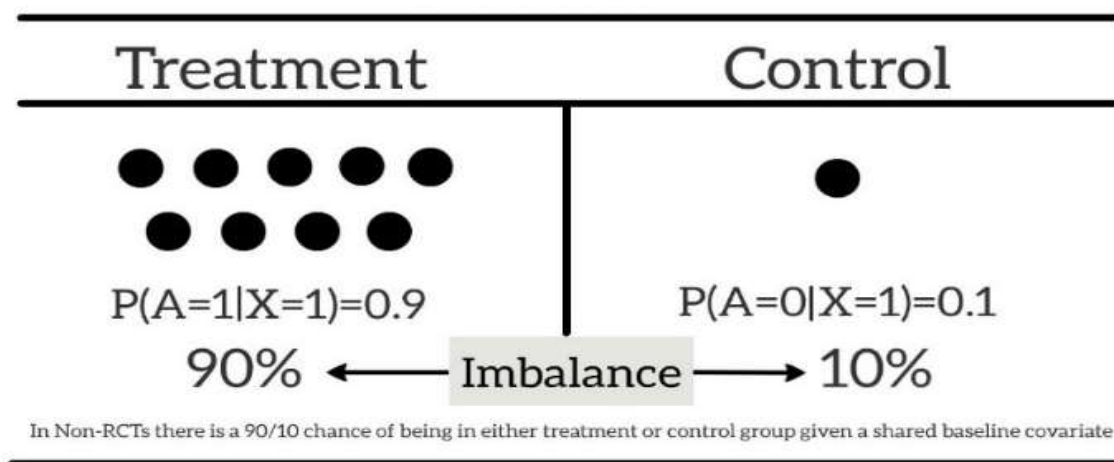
| Treatment | Control |
|---|---|
| $P(A=1|X=1)=0.9$ | $P(A=0|X=1)=0.1$ |

90% ← Imbalance → 10%

In Non-RCTs there is a 90/10 chance of being in either treatment or control group given a shared baseline covariate